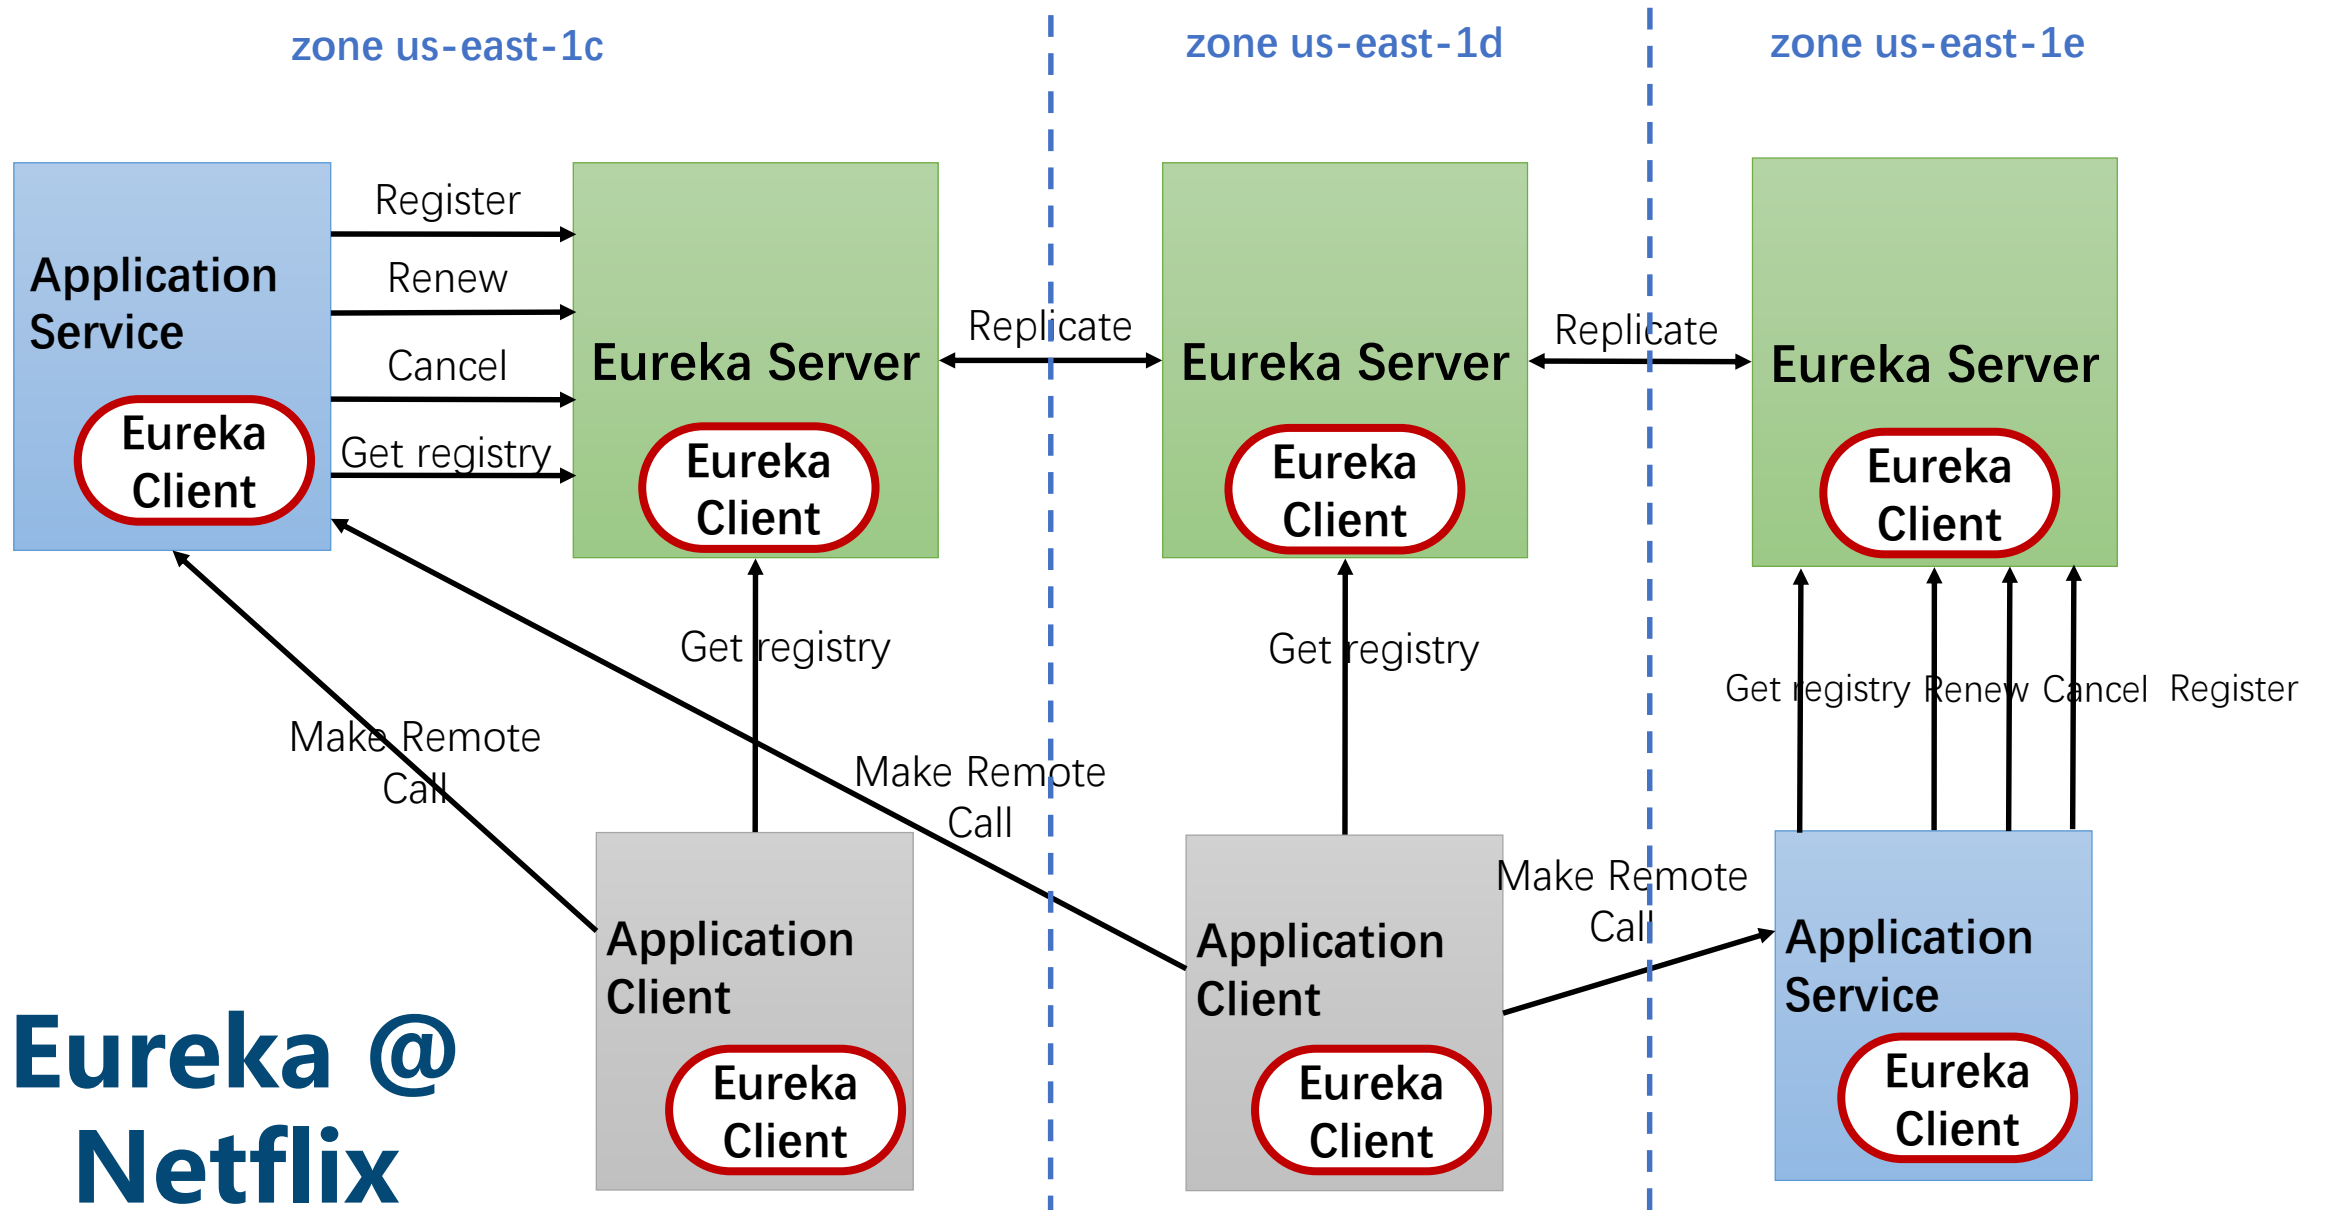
zone us-east-1c

zone us-east-1d

zone us-east-1e

Application Service

Eureka Client

Register

Renew

Cancel

Get registry

Eureka Server

Eureka Client

Replicate

Eureka Server

Eureka Client

Replicate

Eureka Server

Eureka Client

Get registry

Get registry

Get registry Renew Cancel Register

Make Remote Call

Make Remote Call

Make Remote Call

Application Client

Eureka Client

Application Client

Eureka Client

Application Service

Eureka Client

Eureka @ Netflix